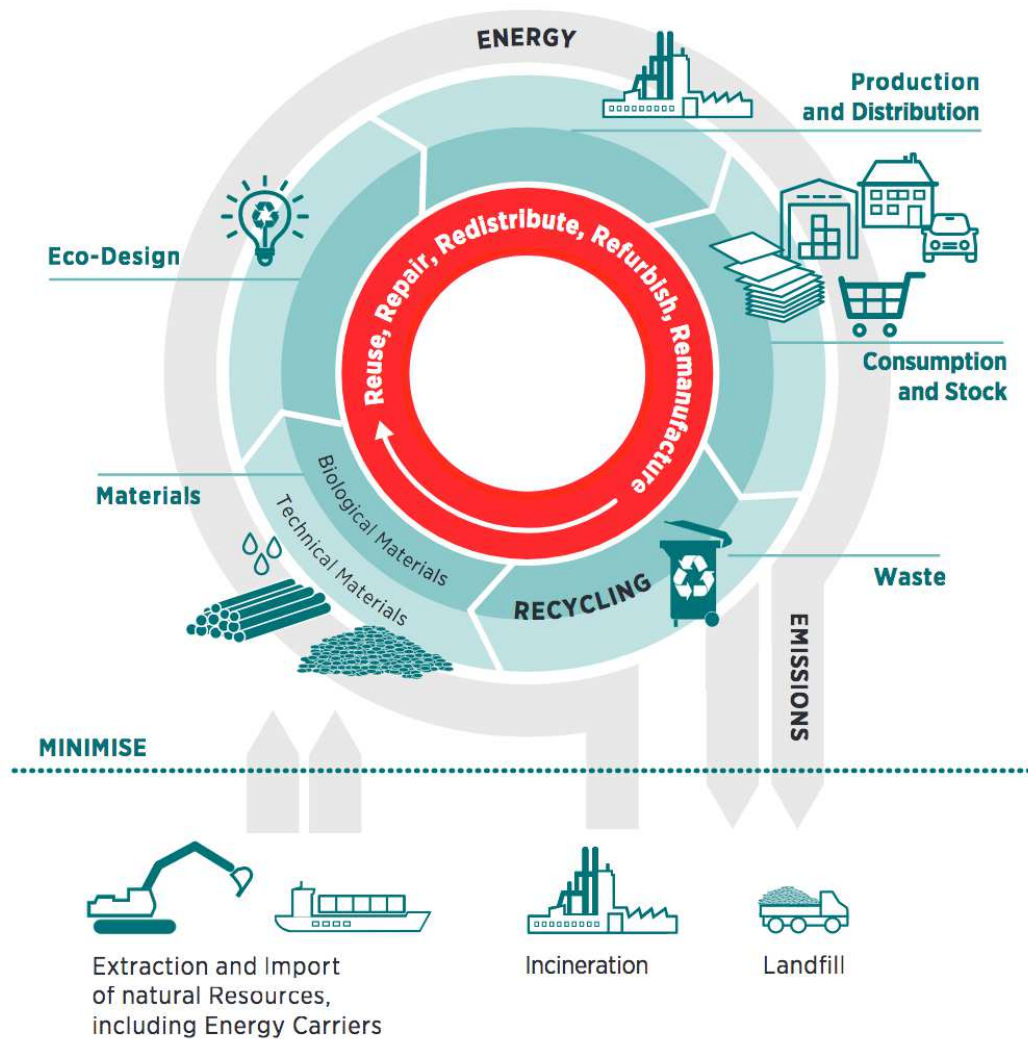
ENERGY

Production and Distribution

Eco-Design

Reuse, Repair, Redistribute, Refurbish, Remanufacture

Consumption and Stock

Materials

Biological Materials

Technical Materials

RECYCLING

Waste

EMISSIONS

MINIMISE

Extraction and Import of natural Resources, including Energy Carriers

Incineration

Landfill